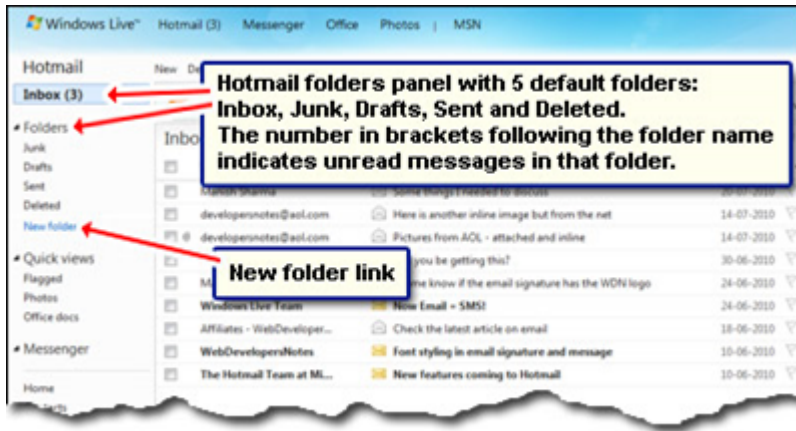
Windows Live™ Hotmail (3) Messenger Office Photos | MSN

Hotmail

New De

Inbox (3)

Folders

Junk

Drafts

Sent

Deleted

New folder

Quick views

Flagged

Photos

Office docs

Messenger

Home

Hotmail folders panel with 5 default folders: Inbox, Junk, Drafts, Sent and Deleted. The number in brackets following the folder name indicates unread messages in that folder.

New folder link

Inbo

| | | | |
|---|---|---|---|
| Manish Sharma | Some things I needed to discuss | 20-07-2010 |
| developersnotes@aol.com | Here is another inline image but from the net | 14-07-2010 |
| developersnotes@aol.com | Pictures from AOL - attached and inline | 14-07-2010 |
| | you be getting this? | 30-06-2010 |
| M | me know if the email signature has the WDN logo | 24-06-2010 |
| Windows Live Team | New Email = SMS! | 24-06-2010 |
| Affiliates - WebDeveloper... | Check the latest article on email | 18-06-2010 |
| WebDevelopersNotes | Font styling in email signature and message | 10-06-2010 |
| The Hotmail Team at Mi... | New features coming to Hotmail | 10-06-2010 |